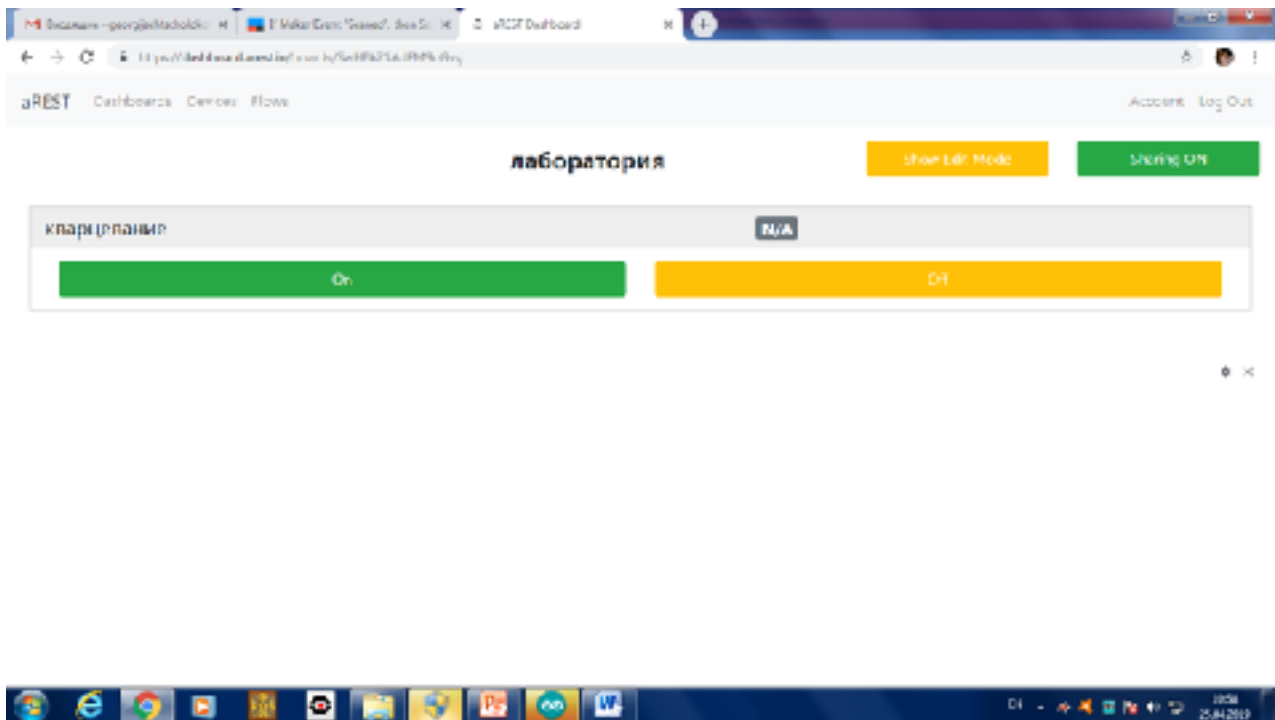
Входящие - georgijevtichadolski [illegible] ×
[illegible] ×
aREST Dashboard ×

https://dashboard.arest.io/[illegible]

aREST Dashboards Devices Flows Account Log Out

лаборатория

Show Edit Mode

Sharing ON

климатизация

N/A

On

Off

DE

10:58
25.04.2019